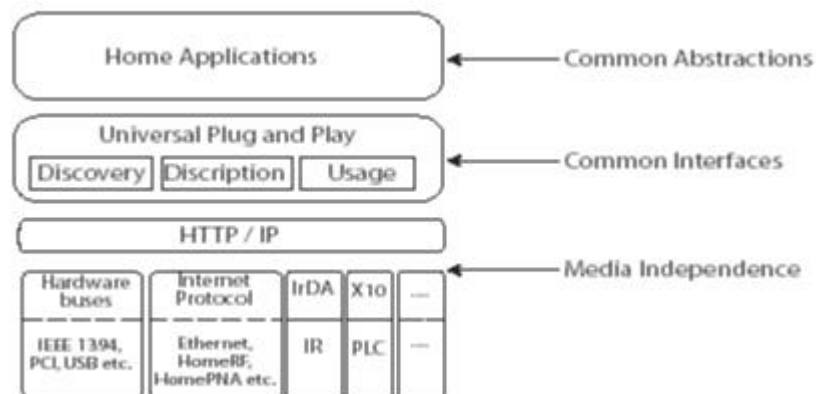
Home Applications

Common Abstractions

Universal Plug and Play

Discovery

Discription

Usage

Common Interfaces

HTTP / IP

Media Independence

| Hardware buses | Internet Protocol | IrDA | X10 | ... |
|---|---|---|---|---|
| IEEE 1394, PCI, USB etc. | Ethernet, HomeRF, HomePNA etc. | IR | PLC | ... |